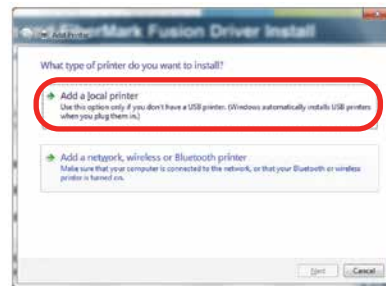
Add Printer

FiberMark Fusion Driver Install

What type of printer do you want to install?

Add a local printer
Use this option only if you don't have a USB printer. (Windows automatically installs USB printers when you plug them in.)

Add a network, wireless or Bluetooth printer
Make sure that your computer is connected to the network, or that your Bluetooth or wireless printer is turned on.

Next Cancel